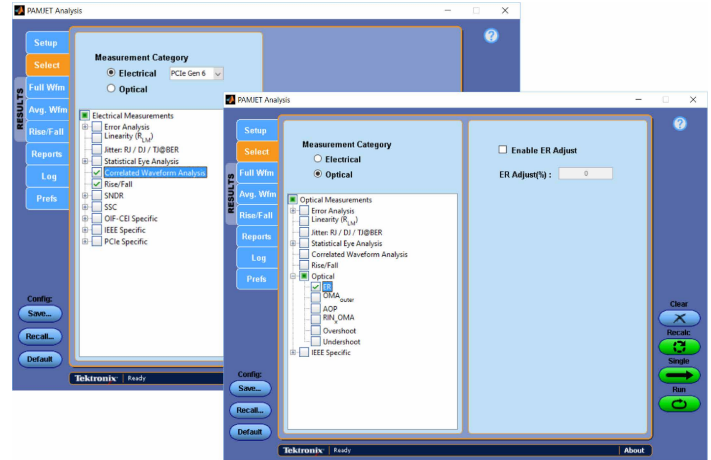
PAMJET Analysis

Setup
Select
Full Wfm
Avg. Wfm
Rise/Fall
Reports
Log
Prefs
RESULTS

Measurement Category
Electrical PCIe Gen 6
Optical

Electrical Measurements
Error Analysis
Linearity ($R_{LM}$)
Jitter: RJ / DJ / TJ@BER
Statistical Eye Analysis
Correlated Waveform Analysis
Rise/Fall
SNDR
SSC
OIF-CEI Specific
IEEE Specific
PCIe Specific

Config:
Save...
Recall...
Default

Tektronix Ready

PAMJET Analysis

Setup
Select
Full Wfm
Avg. Wfm
Rise/Fall
Reports
Log
Prefs
RESULTS

Measurement Category
Electrical
Optical

Enable ER Adjust
ER Adjust(%) : 0

Optical Measurements
Error Analysis
Linearity ($R_{LM}$)
Jitter: RJ / DJ / TJ@BER
Statistical Eye Analysis
Correlated Waveform Analysis
Rise/Fall
Optical
ER
$OMA_{outer}$
AOP
RIN_OMA
Overshoot
Undershoot
IEEE Specific

Clear
Recalc
Single
Run

Config:
Save...
Recall...
Default

Tektronix Ready About